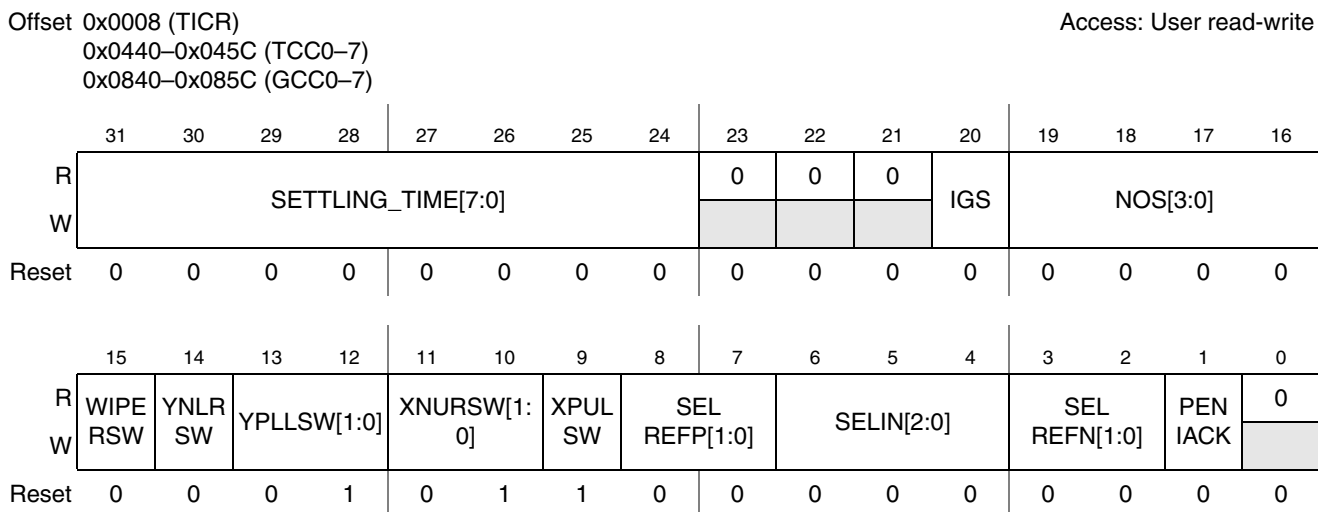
Offset 0x0008 (TICR)
0x0440–0x045C (TCC0–7)
0x0840–0x085C (GCC0–7)

Access: User read-write

| | 31 | 30 | 29 | 28 | 27 | 26 | 25 | 24 | 23 | 22 | 21 | 20 | 19 | 18 | 17 | 16 |
|---|---|---|---|---|---|---|---|---|---|---|---|---|---|---|---|---|
| R | SETTLING_TIME[7:0] | | | | | | | | 0 | 0 | 0 | IGS | NOS[3:0] | | | |
| W | | | | | | | | | | | | | | | | |
| Reset | 0 | 0 | 0 | 0 | 0 | 0 | 0 | 0 | 0 | 0 | 0 | 0 | 0 | 0 | 0 | 0 |

| | 15 | 14 | 13 | 12 | 11 | 10 | 9 | 8 | 7 | 6 | 5 | 4 | 3 | 2 | 1 | 0 |
|---|---|---|---|---|---|---|---|---|---|---|---|---|---|---|---|---|
| R | WIPE RSW | YNLR SW | YPLLSW[1:0] | | XNURSW[1:0] | | XPUL SW | SEL REFP[1:0] | | SELIN[2:0] | | | SEL REFN[1:0] | | PEN IACK | 0 |
| W | | | | | | | | | | | | | | | | |
| Reset | 0 | 0 | 0 | 1 | 0 | 1 | 1 | 0 | 0 | 0 | 0 | 0 | 0 | 0 | 0 | 0 |